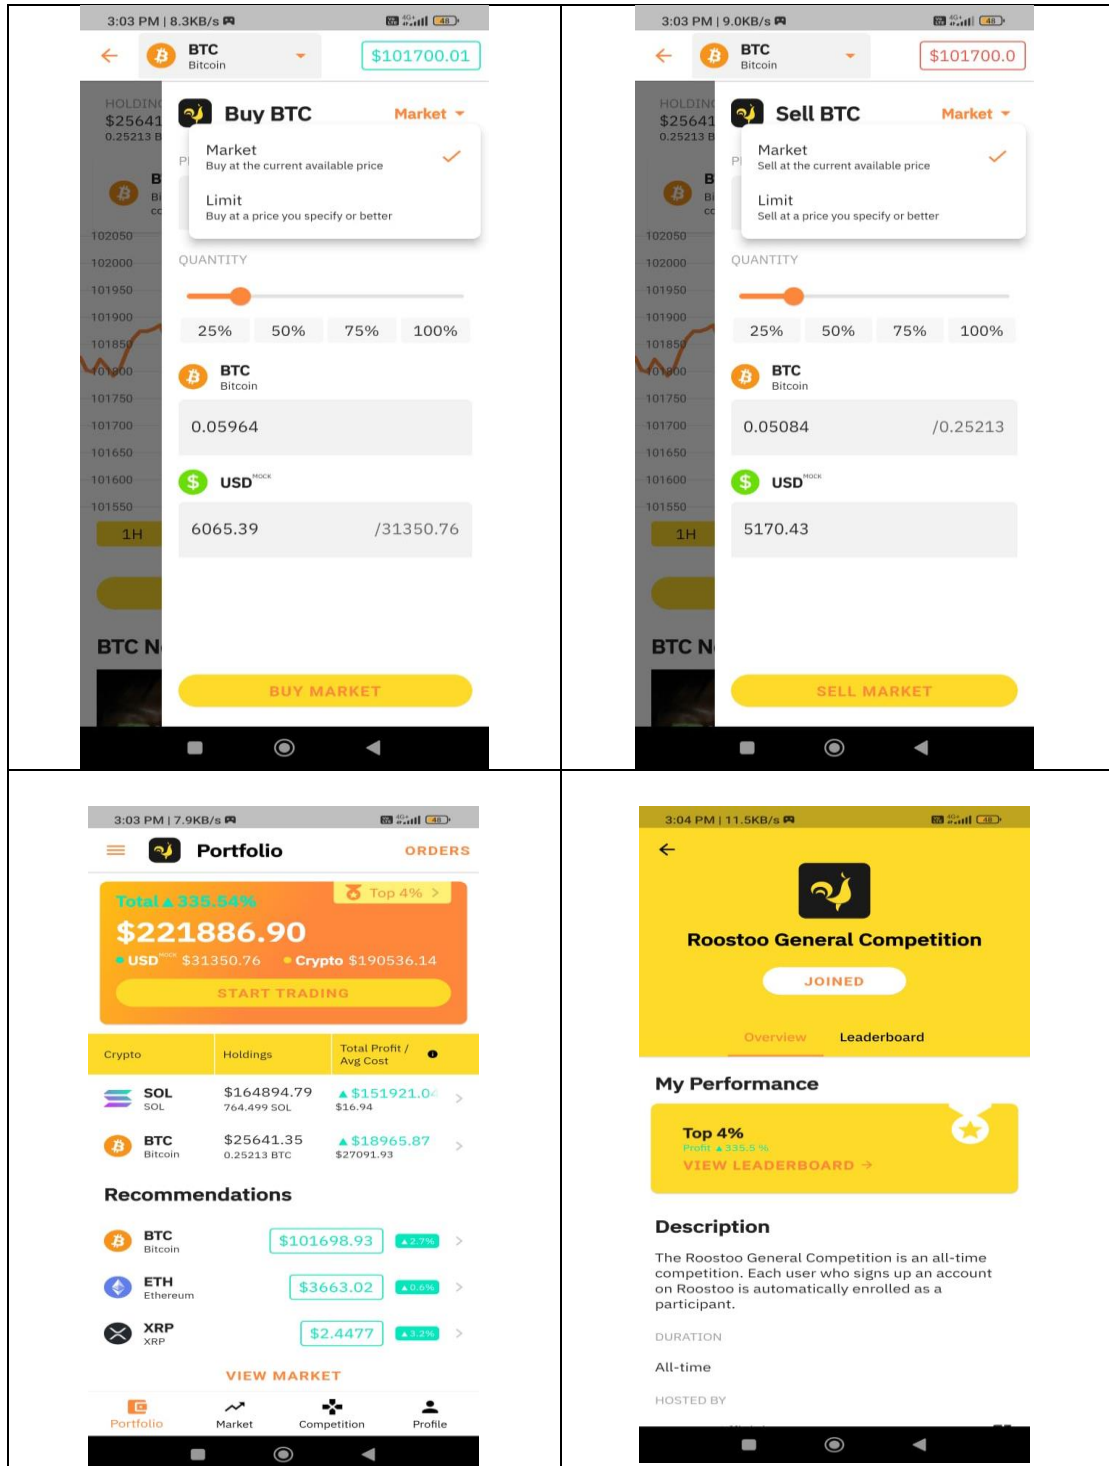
3:03 PM | 8.3KB/s

BTC
Bitcoin

$101700.01

HOLDING
$25641
0.25213 B

Buy BTC
Market

Market
Buy at the current available price

Limit
Buy at a price you specify or better

102050
102000
101950
101900
101850
101800
101750
101700
101650
101600
101550

QUANTITY

25%
50%
75%
100%

BTC
Bitcoin

0.05964

USD MOCK

6065.39
/31350.76

1H

BTC N

BUY MARKET

3:03 PM | 9.0KB/s

BTC
Bitcoin

$101700.0

HOLDING
$25641
0.25213 B

Sell BTC
Market

Market
Sell at the current available price

Limit
Sell at a price you specify or better

102050
102000
101950
101900
101850
101800
101750
101700
101650
101600
101550

QUANTITY

25%
50%
75%
100%

BTC
Bitcoin

0.05084
/0.25213

USD MOCK

5170.43

1H

BTC N

SELL MARKET

3:03 PM | 7.9KB/s

Portfolio
ORDERS

Total ▲335.54%
Top 4%
$221886.90
USD MOCK $31350.76
Crypto $190536.14
START TRADING

| Crypto | Holdings | Total Profit / Avg Cost |
|---|---|---|
| SOL SOL | $164894.79 764.499 SOL | ▲$151921.0 $16.94 |
| BTC Bitcoin | $25641.35 0.25213 BTC | ▲$18965.87 $27091.93 |

Recommendations

BTC
Bitcoin
$101698.93
▲2.7%

ETH
Ethereum
$3663.02
▲0.6%

XRP
XRP
$2.4477
▲3.2%

VIEW MARKET

Portfolio
Market
Competition
Profile

3:04 PM | 11.5KB/s

Roostoo General Competition
JOINED

Overview
Leaderboard

My Performance

Top 4%
Profit ▲335.5 %
VIEW LEADERBOARD →

Description

The Roostoo General Competition is an all-time competition. Each user who signs up an account on Roostoo is automatically enrolled as a participant.

DURATION

All-time

HOSTED BY